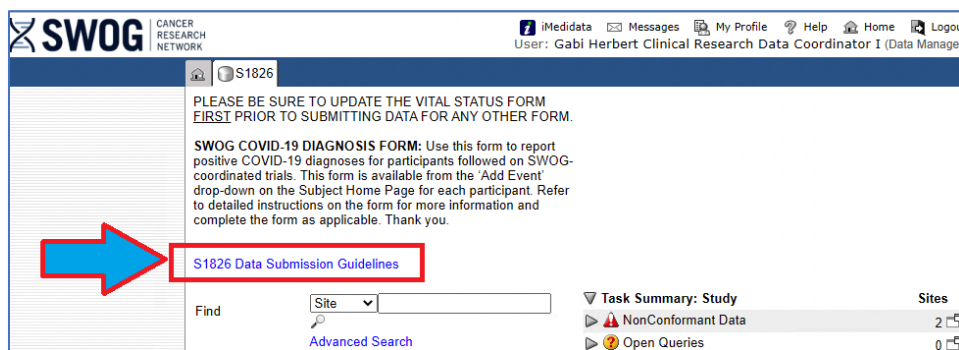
SWOG CANCER RESEARCH NETWORK

iMedidata Messages My Profile Help Home Logou
User: Gabi Herbert Clinical Research Data Coordinator I (Data Manage

S1826

PLEASE BE SURE TO UPDATE THE VITAL STATUS FORM FIRST PRIOR TO SUBMITTING DATA FOR ANY OTHER FORM.

SWOG COVID-19 DIAGNOSIS FORM: Use this form to report positive COVID-19 diagnoses for participants followed on SWOG-coordinated trials. This form is available from the 'Add Event' drop-down on the Subject Home Page for each participant. Refer to detailed instructions on the form for more information and complete the form as applicable. Thank you.

S1826 Data Submission Guidelines

Find Site

Advanced Search

Task Summary: Study Sites

NonConformant Data 2

Open Queries 0